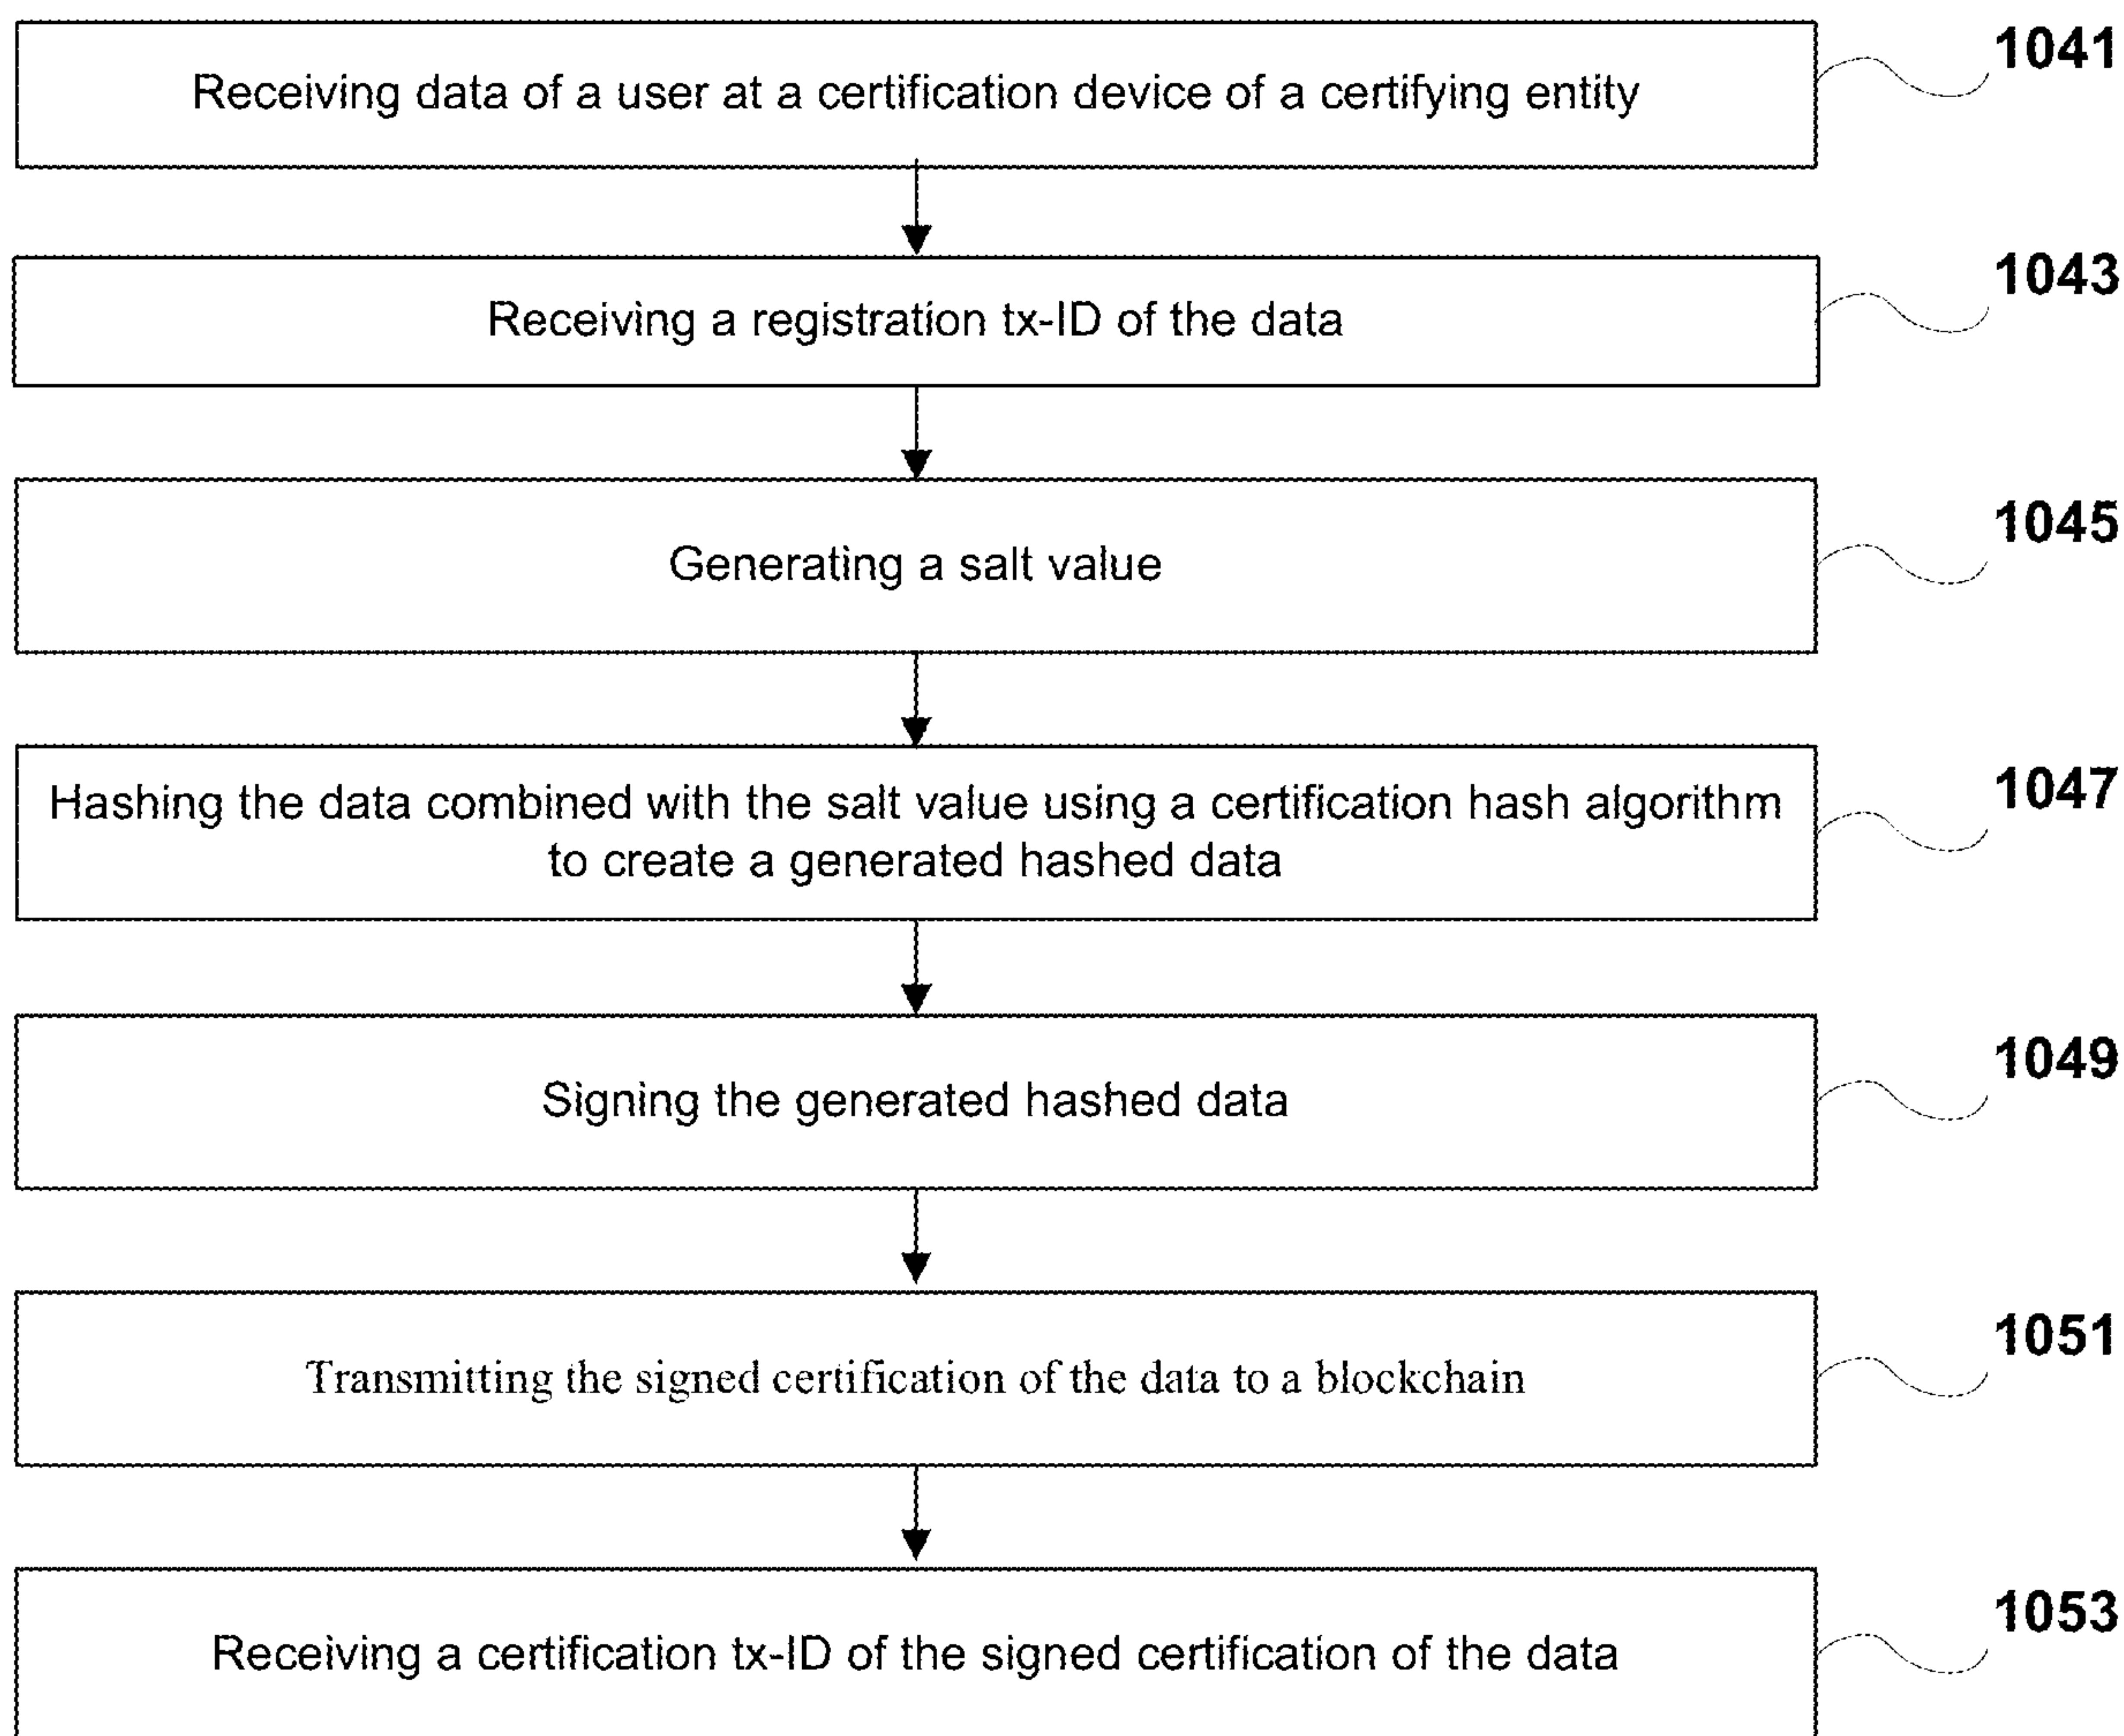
Receiving data of a user at a certification device of a certifying entity

1041

Receiving a registration tx-ID of the data

1043

Generating a salt value

1045

Hashing the data combined with the salt value using a certification hash algorithm to create a generated hashed data

1047

Signing the generated hashed data

1049

Transmitting the signed certification of the data to a blockchain

1051

Receiving a certification tx-ID of the signed certification of the data

1053